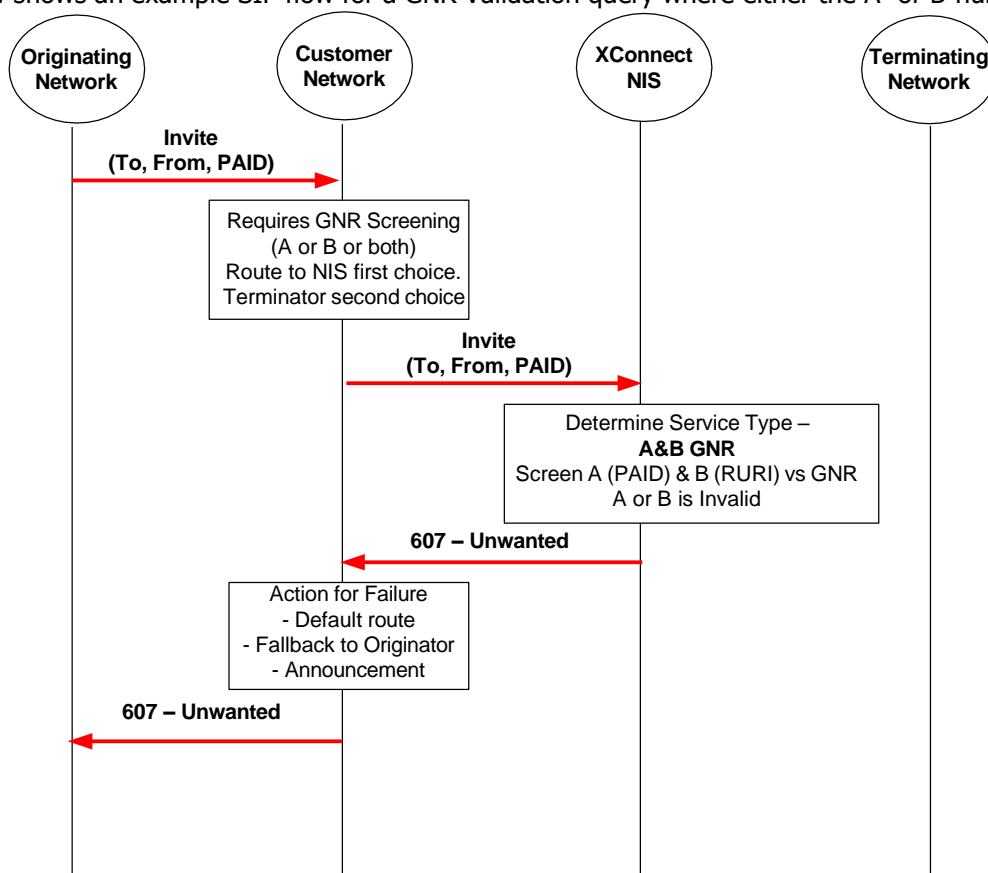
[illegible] shows an example SIP flow for a GNR validation query where either the A- or B-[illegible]

Originating Network

Customer Network

XConnect NIS

Terminating Network

Invite (To, From, PAID)

Requires GNR Screening (A or B or both) Route to NIS first choice. Terminator second choice

Invite (To, From, PAID)

Determine Service Type – A&B GNR Screen A (PAID) & B (RURI) vs GNR A or B is Invalid

607 – Unwanted

Action for Failure
- Default route
- Fallback to Originator
- Announcement

607 – Unwanted